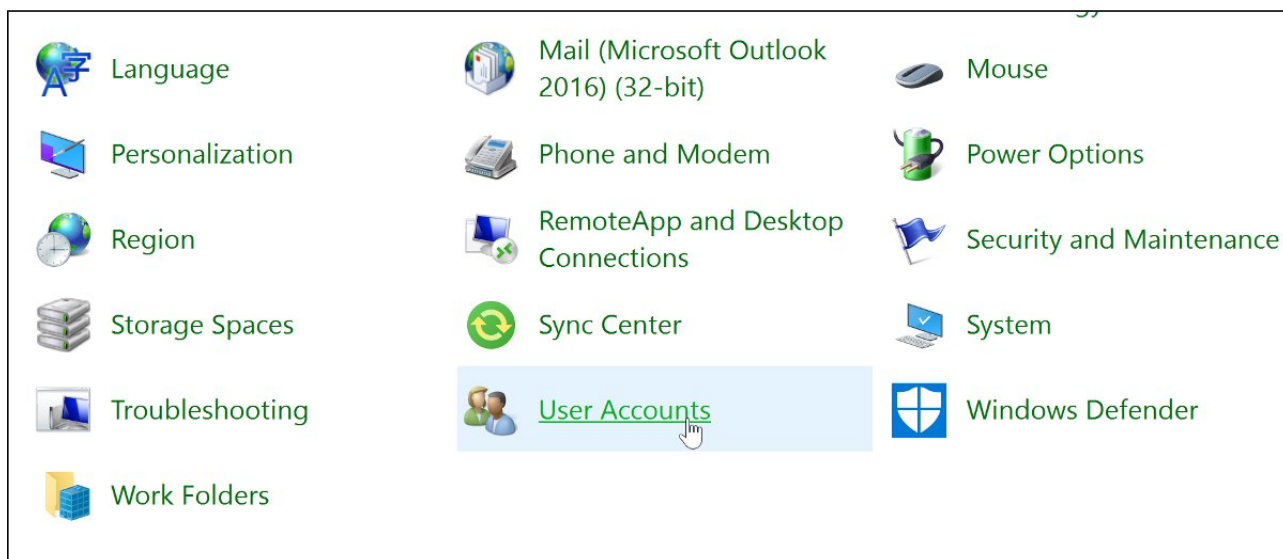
Language

Mail (Microsoft Outlook 2016) (32-bit)

Mouse

Personalization

Phone and Modem

Power Options

Region

RemoteApp and Desktop Connections

Security and Maintenance

Storage Spaces

Sync Center

System

Troubleshooting

User Accounts

Windows Defender

Work Folders